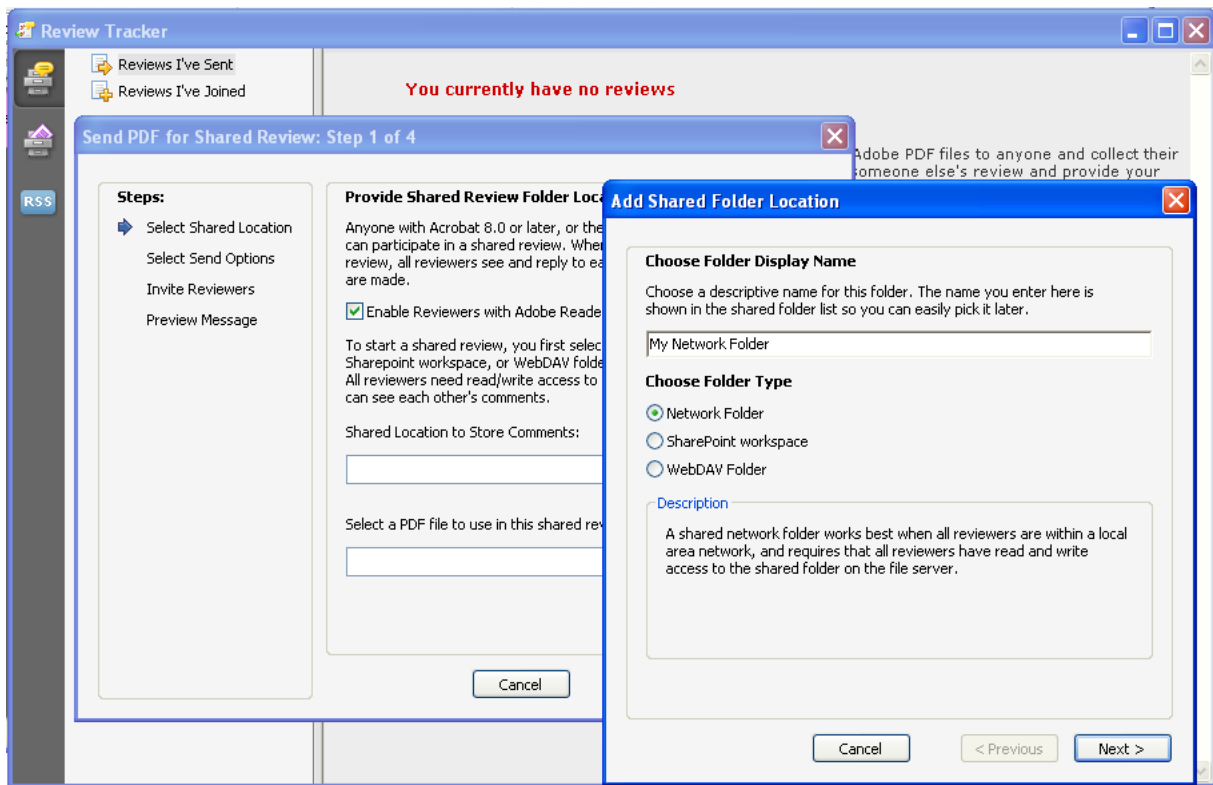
Review Tracker

Reviews I've Sent
Reviews I've Joined

RSS

You currently have no reviews

Adobe PDF files to anyone and collect their
someone else's review and provide your

Send PDF for Shared Review: Step 1 of 4

Steps:
Select Shared Location
Select Send Options
Invite Reviewers
Preview Message

Provide Shared Review Folder Loca
Anyone with Acrobat 8.0 or later, or the
can participate in a shared review. Whe
review, all reviewers see and reply to ea
are made.

Enable Reviewers with Adobe Reade

To start a shared review, you first selec
Sharepoint workspace, or WebDAV folde
All reviewers need read/write access to
can see each other's comments.

Shared Location to Store Comments:

Select a PDF file to use in this shared rev

Cancel

Add Shared Folder Location

Choose Folder Display Name
Choose a descriptive name for this folder. The name you enter here is shown in the shared folder list so you can easily pick it later.

My Network Folder

Choose Folder Type
Network Folder
SharePoint workspace
WebDAV Folder

Description
A shared network folder works best when all reviewers are within a local area network, and requires that all reviewers have read and write access to the shared folder on the file server.

Cancel
< Previous
Next >